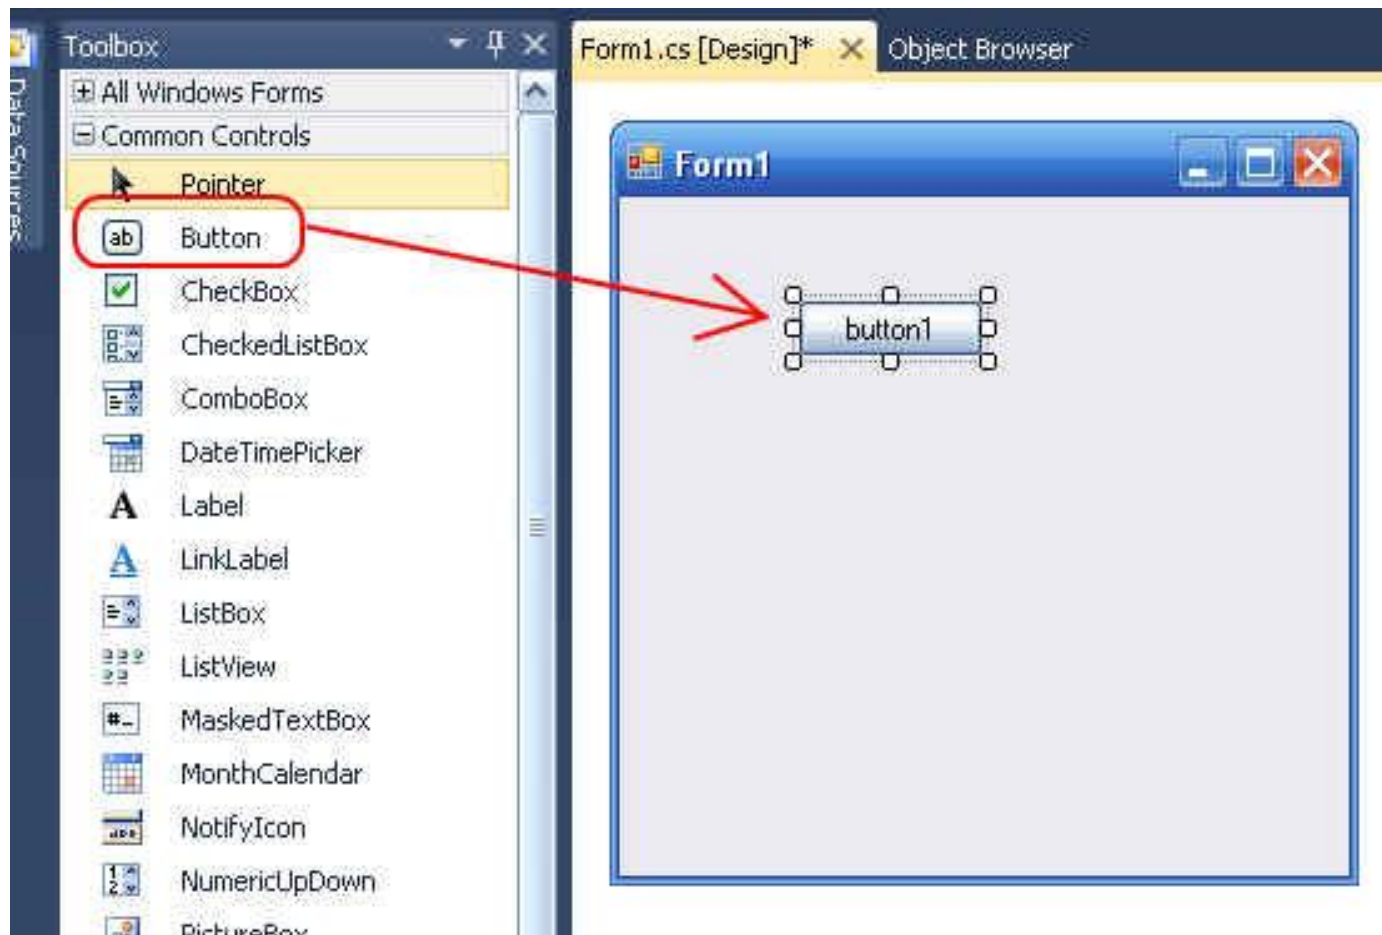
Data Sources

Toolbox

All Windows Forms
Common Controls
Pointer
Button
CheckBox
CheckedListBox
ComboBox
DateTimePicker
Label
LinkLabel
ListBox
ListView
MaskedTextBox
MonthCalendar
NotifyIcon
NumericUpDown
PictureBox

Form1.cs [Design]*
Object Browser

Form1

button1